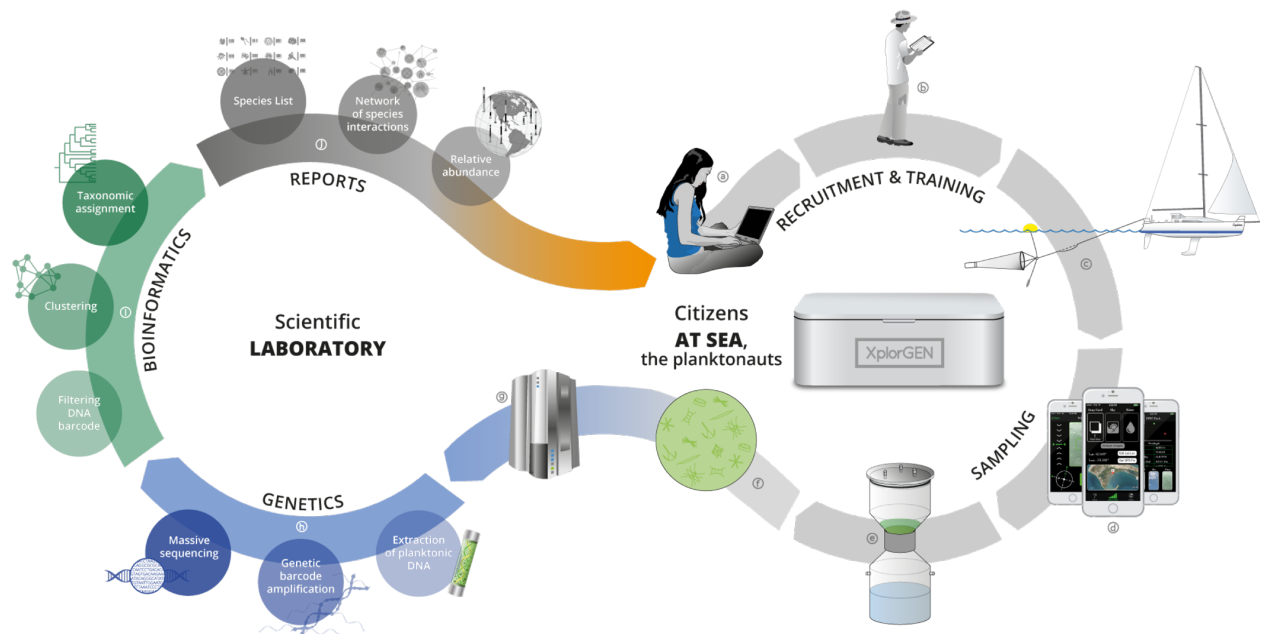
Species List

Network of species interactions

Relative abundance

ⓙ

REPORTS

Taxonomic assignment

Clustering

ⓘ

Filtering DNA barcode

BIOINFORMATICS

Scientific
LABORATORY

ⓐ

ⓑ

RECRUITMENT & TRAINING

ⓒ

Citizens
AT SEA,
the planktonauts

XplorGEN

ⓖ

ⓕ

SAMPLING

ⓓ

ⓔ

GENETICS

ⓗ

Massive sequencing

Genetic barcode amplification

Extraction of planktonic DNA